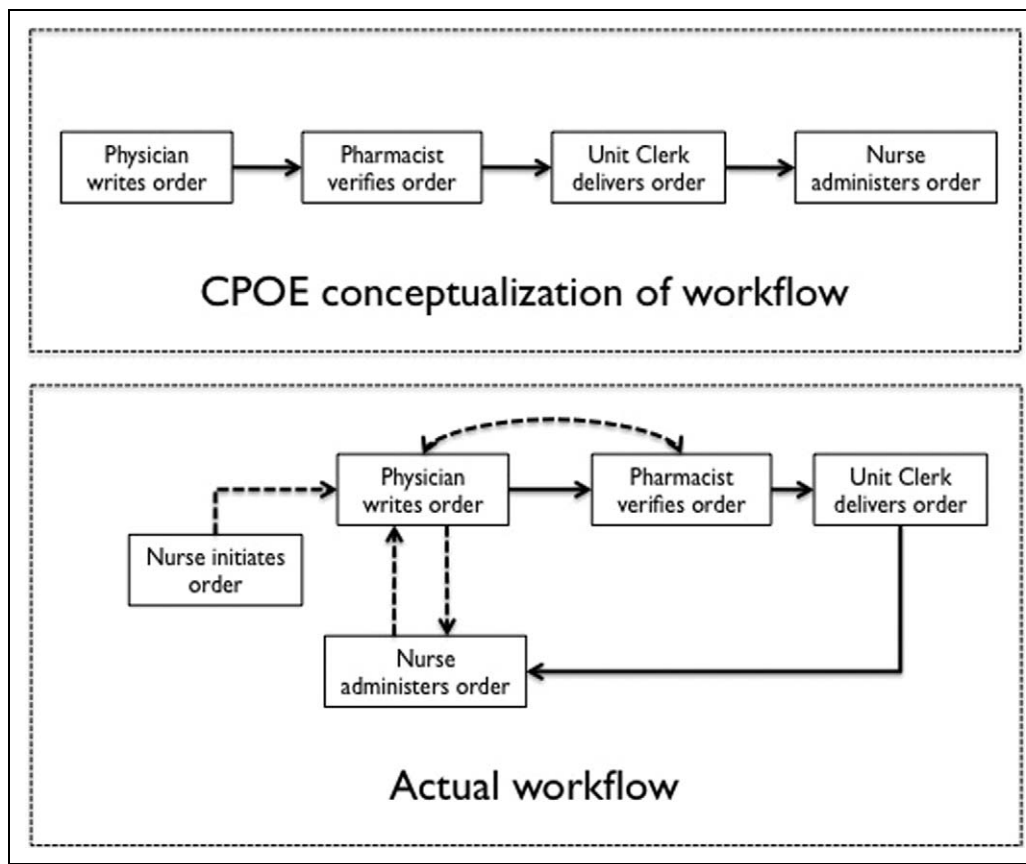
Physician writes order

Pharmacist verifies order

Unit Clerk delivers order

Nurse administers order

CPOE conceptualization of workflow

Physician writes order

Pharmacist verifies order

Unit Clerk delivers order

Nurse initiates order

Nurse administers order

Actual workflow